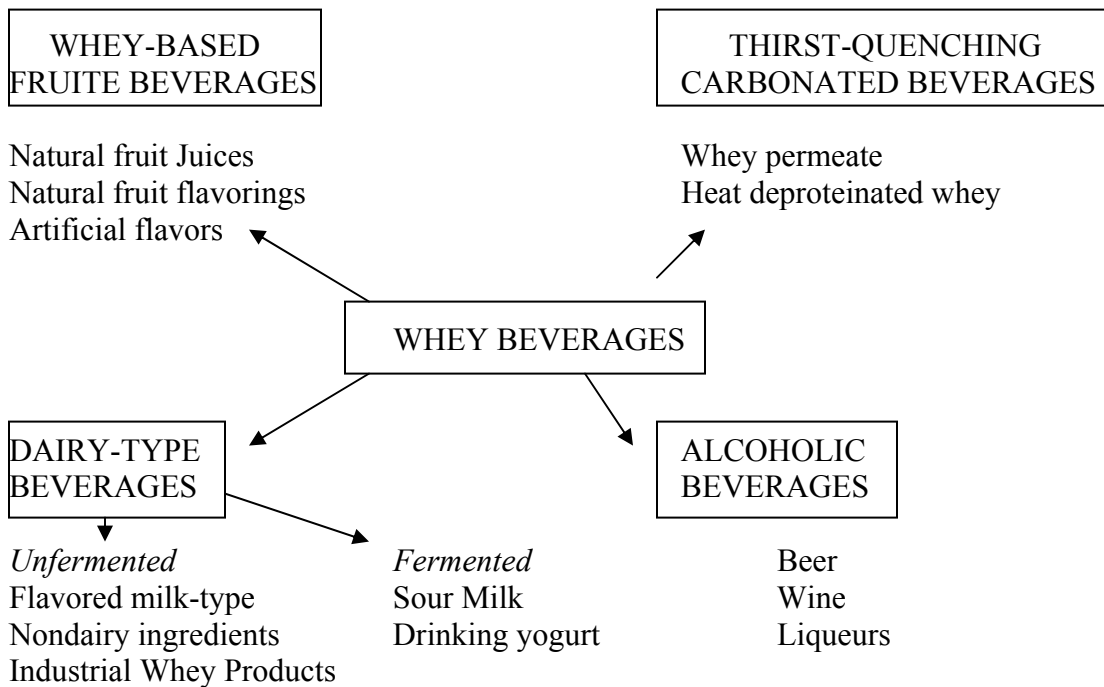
WHEY-BASED FRUITE BEVERAGES

Natural fruit Juices
Natural fruit flavorings
Artificial flavors

THIRST-QUENCHING CARBONATED BEVERAGES

Whey permeate
Heat deproteinated whey

WHEY BEVERAGES

DAIRY-TYPE BEVERAGES

*Unfermented*
Flavored milk-type
Nondairy ingredients
Industrial Whey Products

*Fermented*
Sour Milk
Drinking yogurt

ALCOHOLIC BEVERAGES

Beer
Wine
Liqueurs